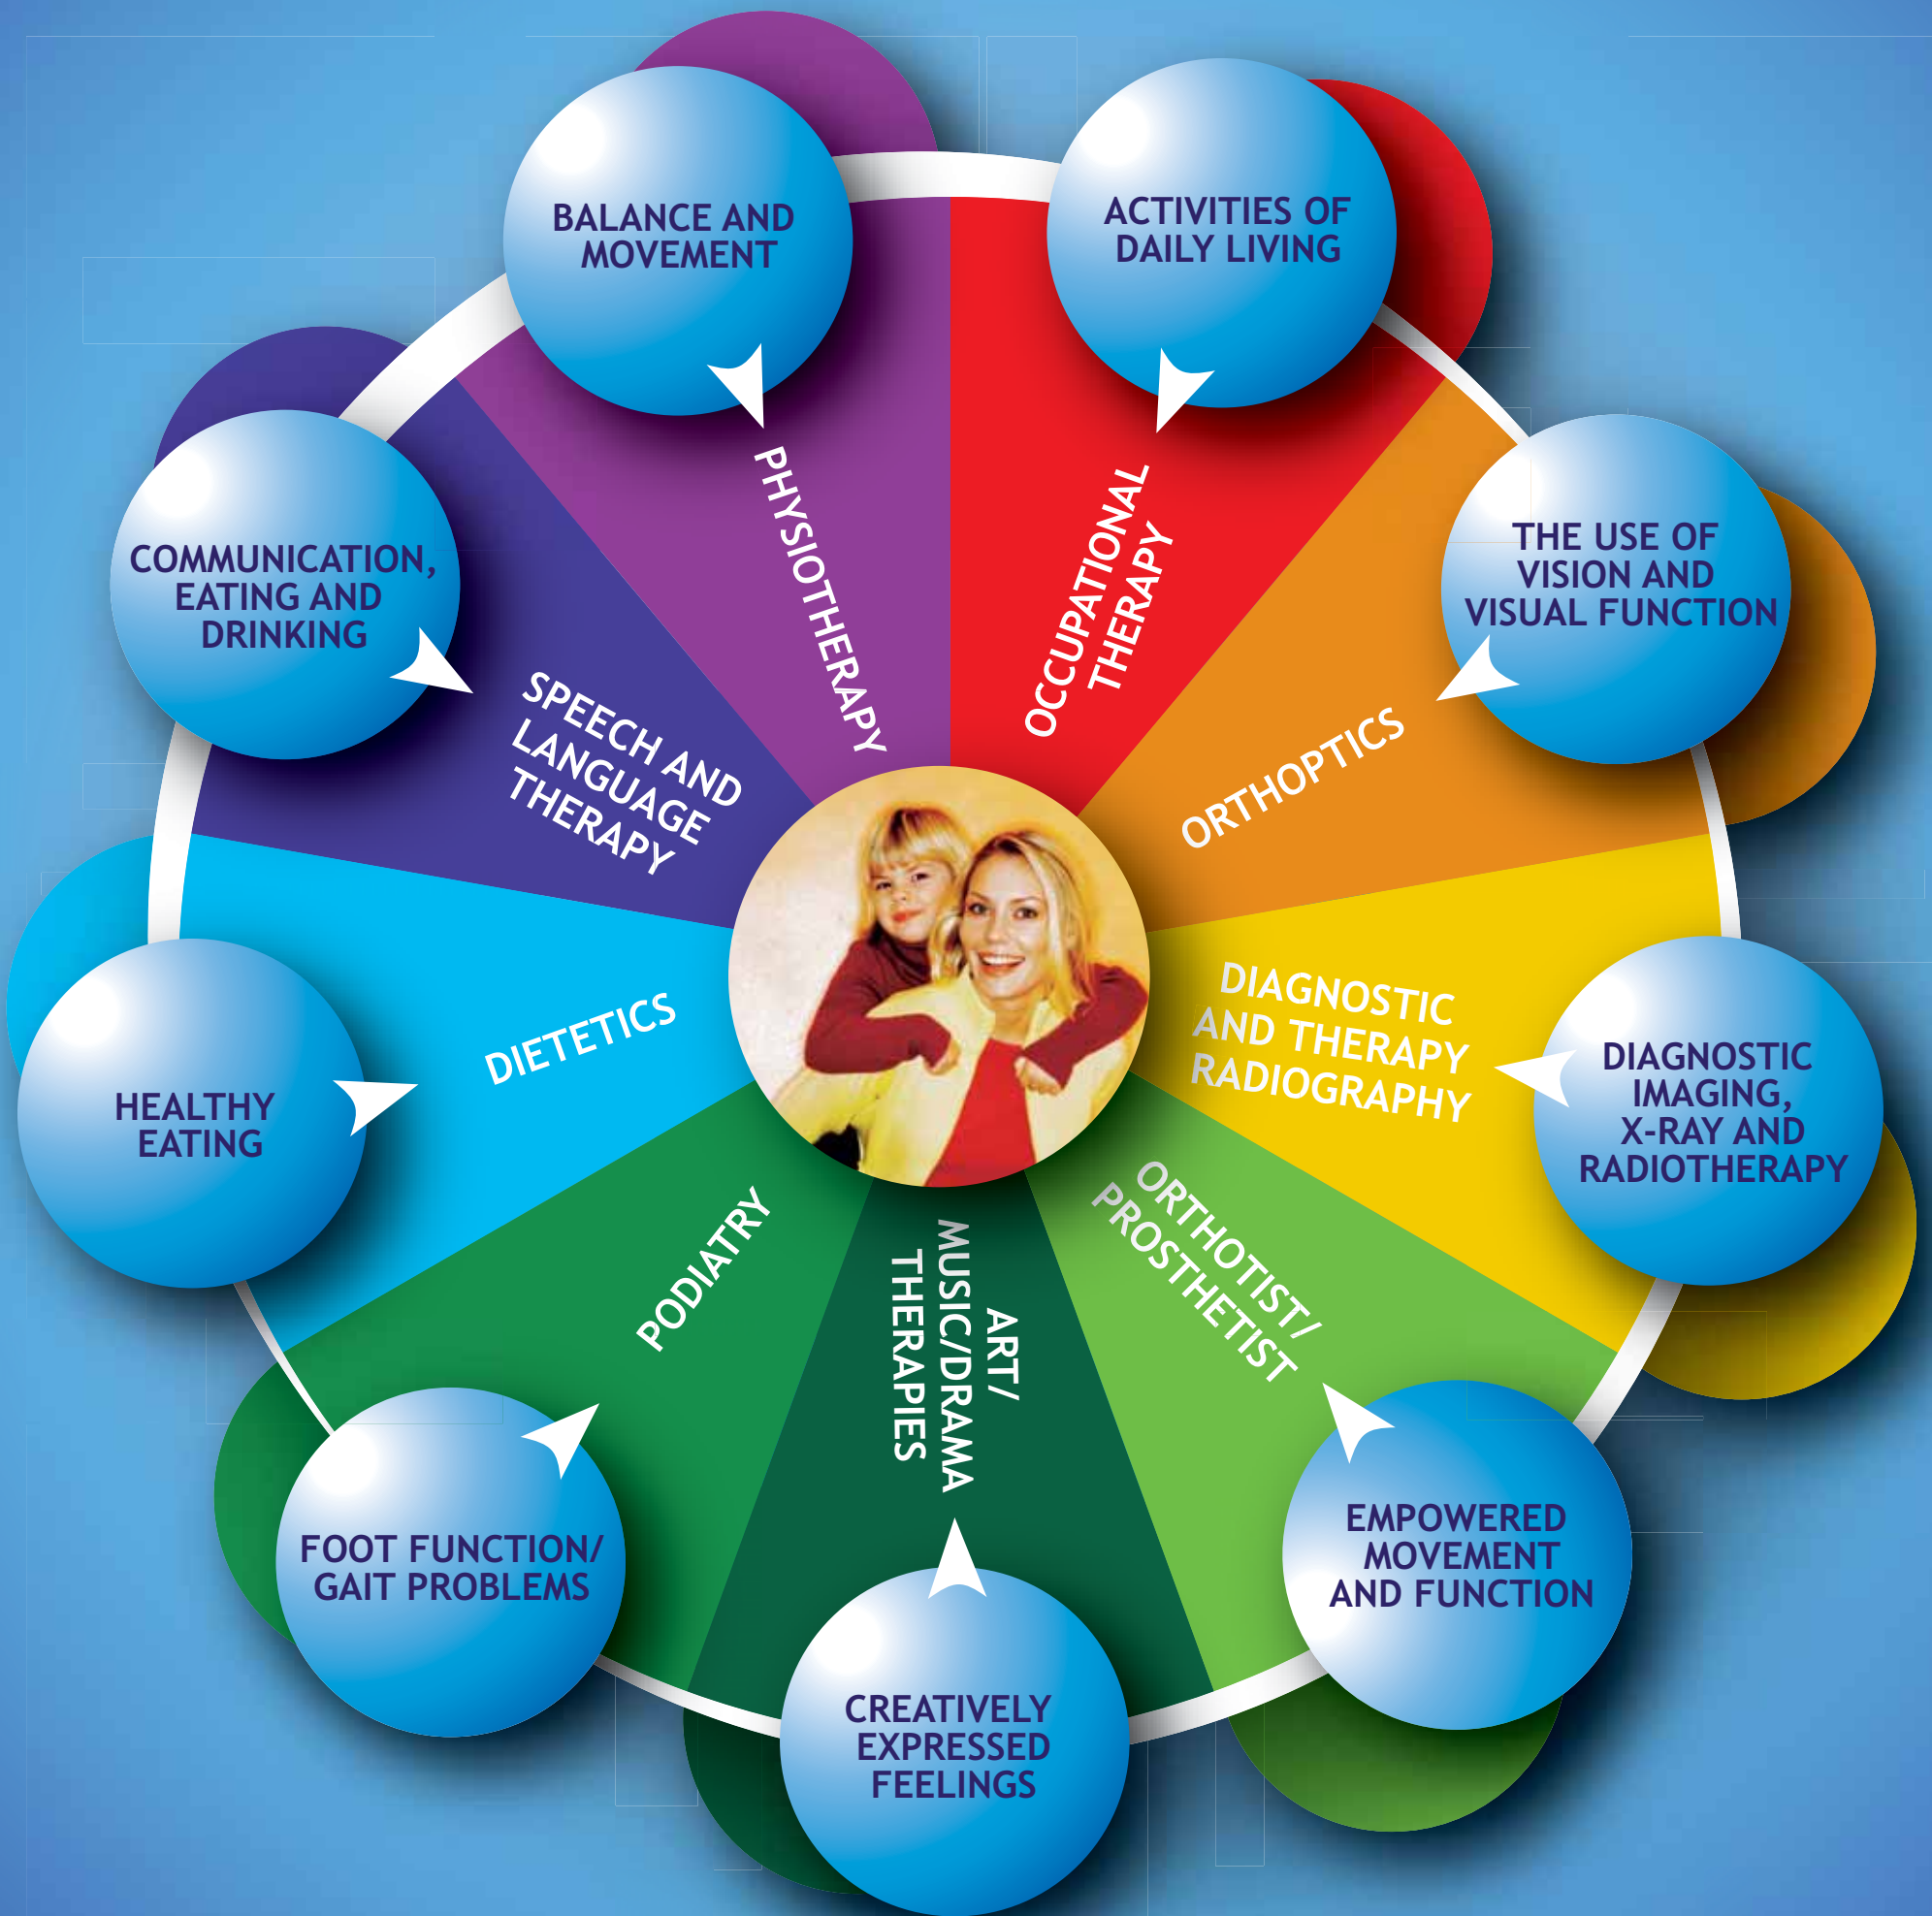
BALANCE AND MOVEMENT

PHYSIOTHERAPY

ACTIVITIES OF DAILY LIVING

OCCUPATIONAL THERAPY

THE USE OF VISION AND VISUAL FUNCTION

ORTHOPTICS

DIAGNOSTIC IMAGING, X-RAY AND RADIOTHERAPY

DIAGNOSTIC AND THERAPY RADIOGRAPHY

EMPOWERED MOVEMENT AND FUNCTION

ORTHOTIST/ PROSTHETIST

CREATIVELY EXPRESSED FEELINGS

ART/ MUSIC/DRAMA THERAPIES

FOOT FUNCTION/ GAIT PROBLEMS

PODIATRY

HEALTHY EATING

DIETETICS

COMMUNICATION, EATING AND DRINKING

SPEECH AND LANGUAGE THERAPY